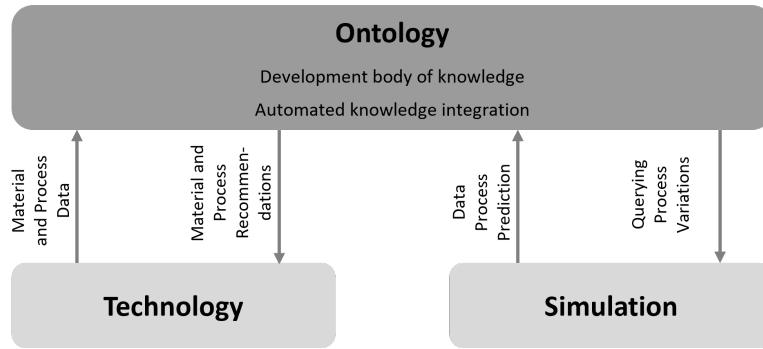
Ontology

Development body of knowledge

Automated knowledge integration

Material and Process Data

Material and Process Recommendations

Data Process Prediction

Querying Process Variations

Technology

Simulation